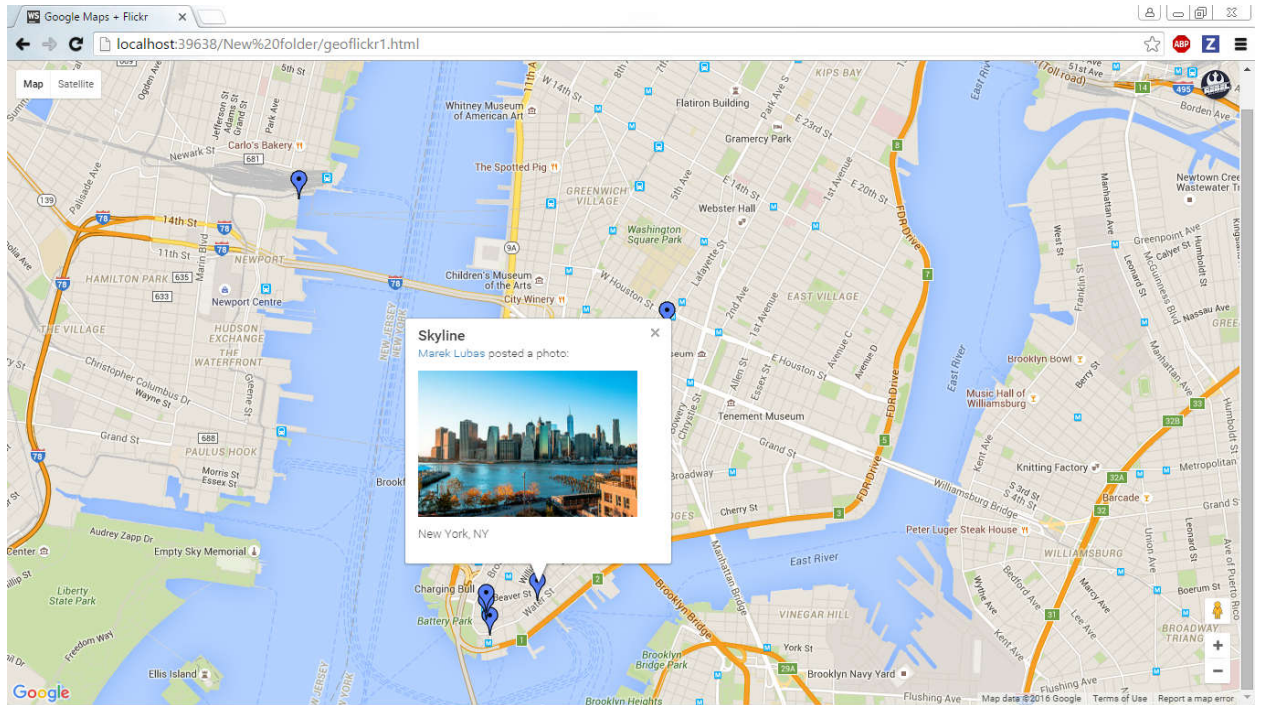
Google Maps + Flickr

localhost:39638/New%20folder/geoflickr1.html

Map Satellite

Skyline
Marek Lubas posted a photo:

New York, NY

Whitney Museum of American Art
Flatiron Building
Gramercy Park
KIPS BAY
Carlo's Bakery
Newark St
The Spotted Pig
GREENWICH VILLAGE
Washington Square Park
Webster Hall
14th St
HAMILTON PARK
NEWPORT
Newport Centre
Children's Museum of the Arts
City Winery
W Houston St
EAST VILLAGE
THE VILLAGE
HUDSON EXCHANGE
THE WATERFRONT
Christopher Columbus Dr
Wayne St
Grand St
PAULUS HOOK
Morris St
Essex St
Tenement Museum
E Houston St
FDR Drive
Brooklyn Bowl
Music Hall of Williamsburg
Knitting Factory
Metropolitan
Barcade
Williamsburg Bridge
Peter Luger Steak House
WILLIAMSBURG
Audrey Zapp Dr
Empty Sky Memorial
Liberty State Park
Freedom Way
Charging Bull
Beaver St
Water St
Battery Park
Cherry St
Broadway
East River
Manhattan Bridge
Brooklyn Bridge
VINEGAR HILL
Brooklyn Bridge Park
York St
Brooklyn Navy Yard
BROADWAY TRIANG
Ellis Island
Flushing Ave
Newtown Creek Wastewater Tr
Greenpoint Ave
Nassau Ave
GREE
Brooklyn Heights
(Toll road)
Google
Map data ©2016 Google Terms of Use Report a map error